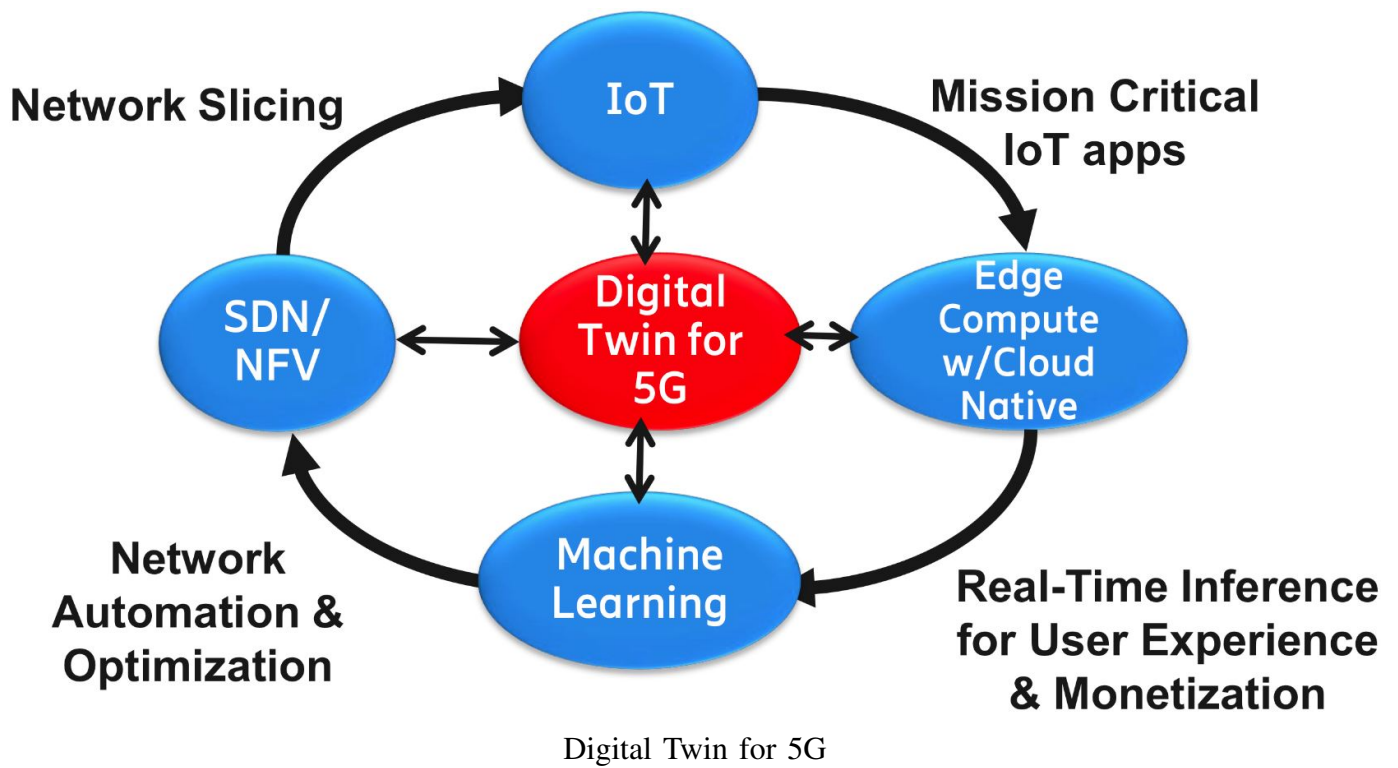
Network Slicing

IoT

Mission Critical IoT apps

SDN/ NFV

Digital Twin for 5G

Edge Compute w/Cloud Native

Network Automation & Optimization

Machine Learning

Real-Time Inference for User Experience & Monetization

Digital Twin for 5G